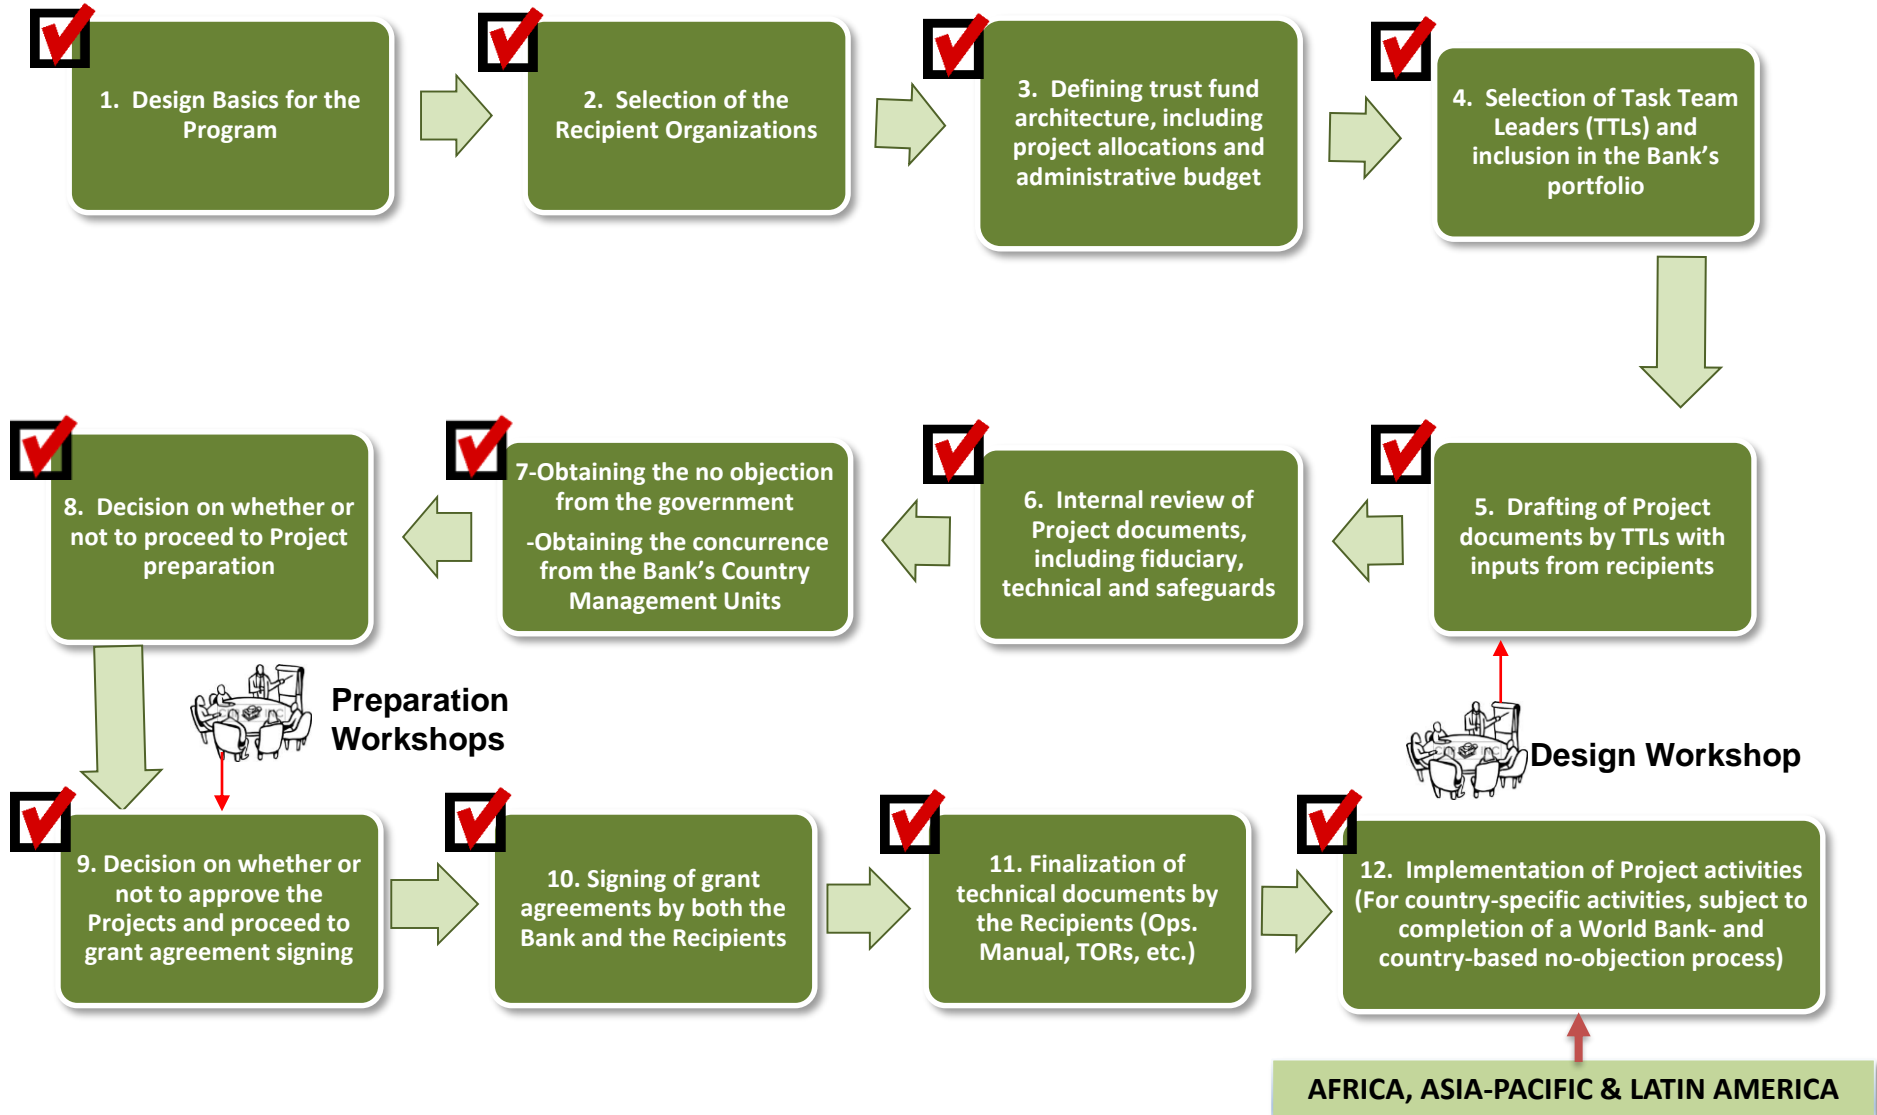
1. Design Basics for the Program

2. Selection of the Recipient Organizations

3. Defining trust fund architecture, including project allocations and administrative budget

4. Selection of Task Team Leaders (TTLs) and inclusion in the Bank's portfolio

5. Drafting of Project documents by TTLs with inputs from recipients

6. Internal review of Project documents, including fiduciary, technical and safeguards

7-Obtaining the no objection from the government

-Obtaining the concurrence from the Bank's Country Management Units

8. Decision on whether or not to proceed to Project preparation

Preparation Workshops

Design Workshop

9. Decision on whether or not to approve the Projects and proceed to grant agreement signing

10. Signing of grant agreements by both the Bank and the Recipients

11. Finalization of technical documents by the Recipients (Ops. Manual, TORs, etc.)

12. Implementation of Project activities (For country-specific activities, subject to completion of a World Bank- and country-based no-objection process)

AFRICA, ASIA-PACIFIC & LATIN AMERICA